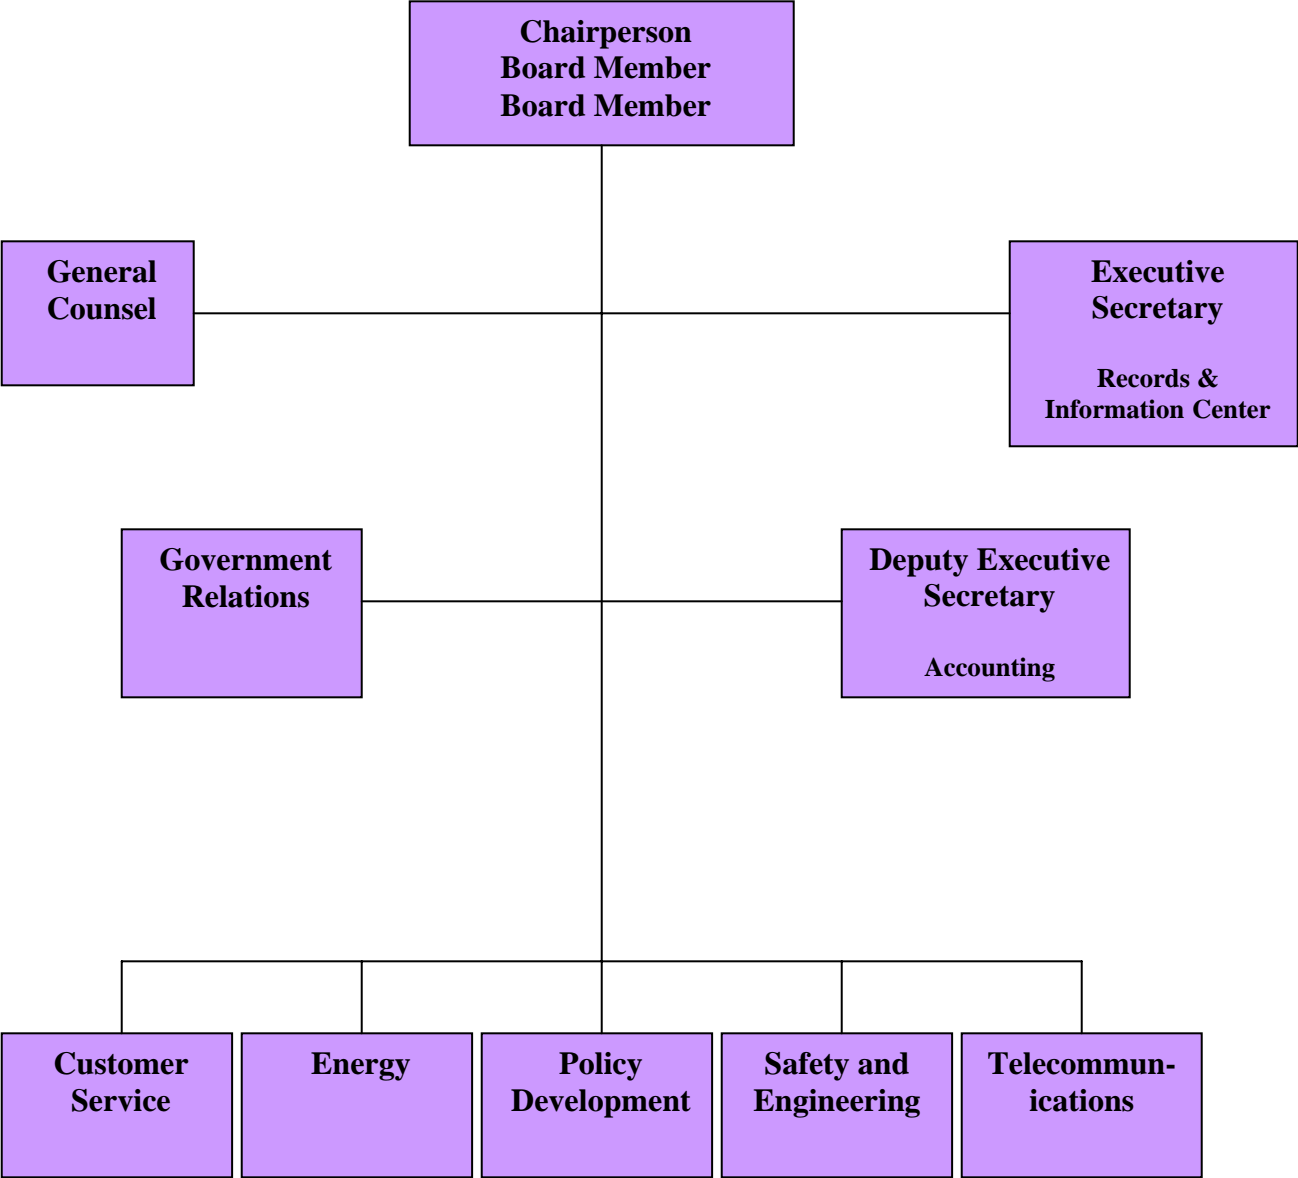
Chairperson
Board Member
Board Member

General Counsel

Executive Secretary

Records & Information Center

Government Relations

Deputy Executive Secretary

Accounting

Customer Service

Energy

Policy Development

Safety and Engineering

Telecommunications